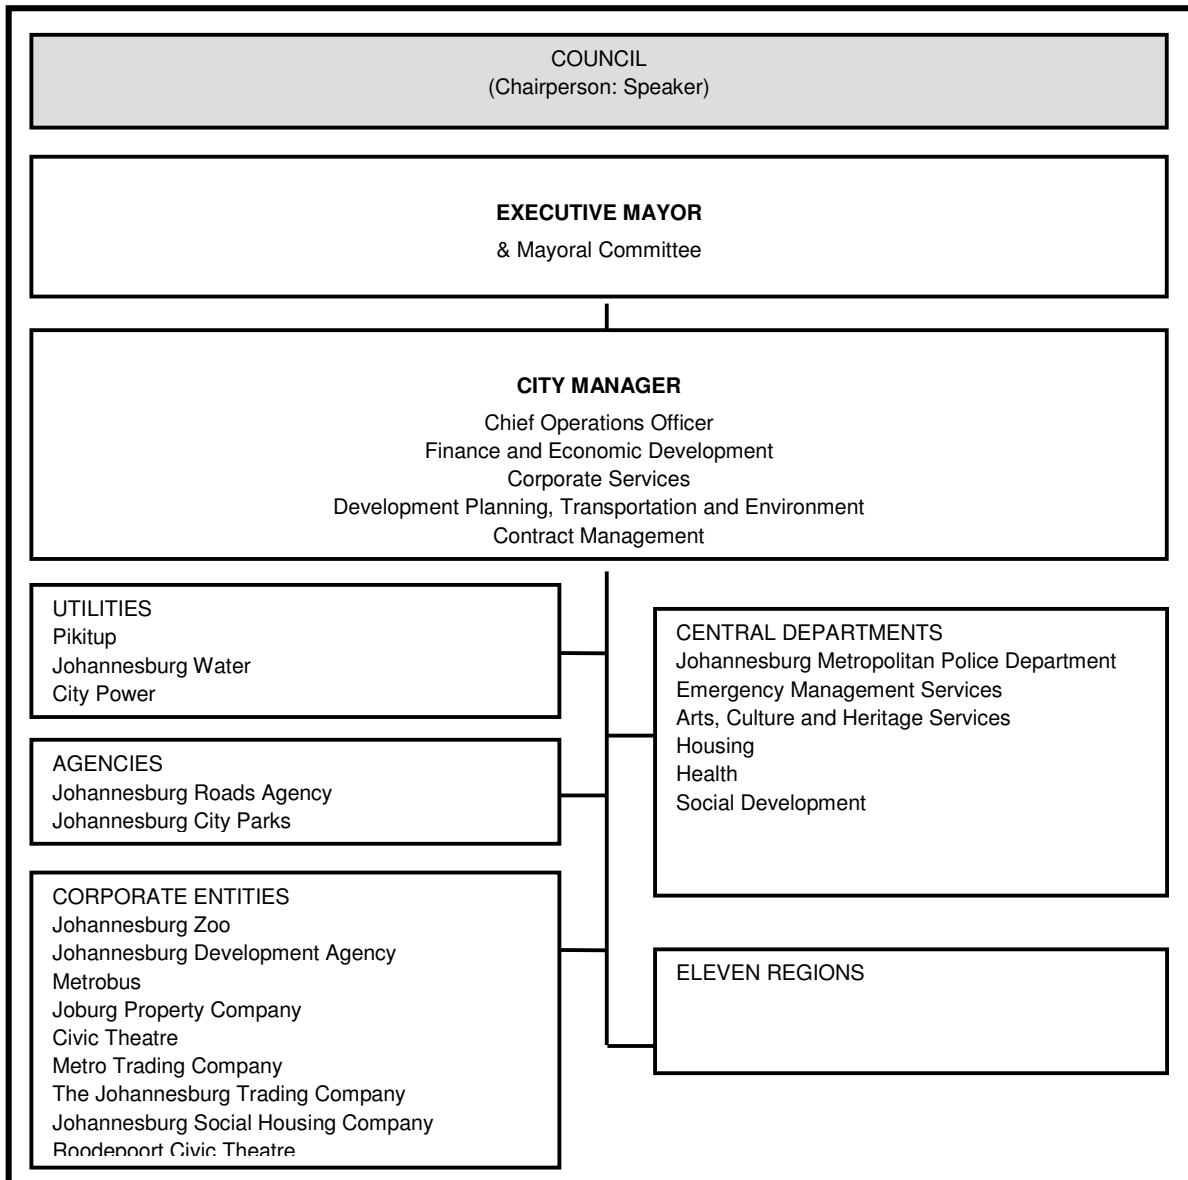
COUNCIL
(Chairperson: Speaker)

**EXECUTIVE MAYOR**
& Mayoral Committee

**CITY MANAGER**
Chief Operations Officer
Finance and Economic Development
Corporate Services
Development Planning, Transportation and Environment
Contract Management

UTILITIES
Pikitup
Johannesburg Water
City Power

AGENCIES
Johannesburg Roads Agency
Johannesburg City Parks

CORPORATE ENTITIES
Johannesburg Zoo
Johannesburg Development Agency
Metrobus
Joburg Property Company
Civic Theatre
Metro Trading Company
The Johannesburg Trading Company
Johannesburg Social Housing Company
Roodepoort Civic Theatre

CENTRAL DEPARTMENTS
Johannesburg Metropolitan Police Department
Emergency Management Services
Arts, Culture and Heritage Services
Housing
Health
Social Development

ELEVEN REGIONS